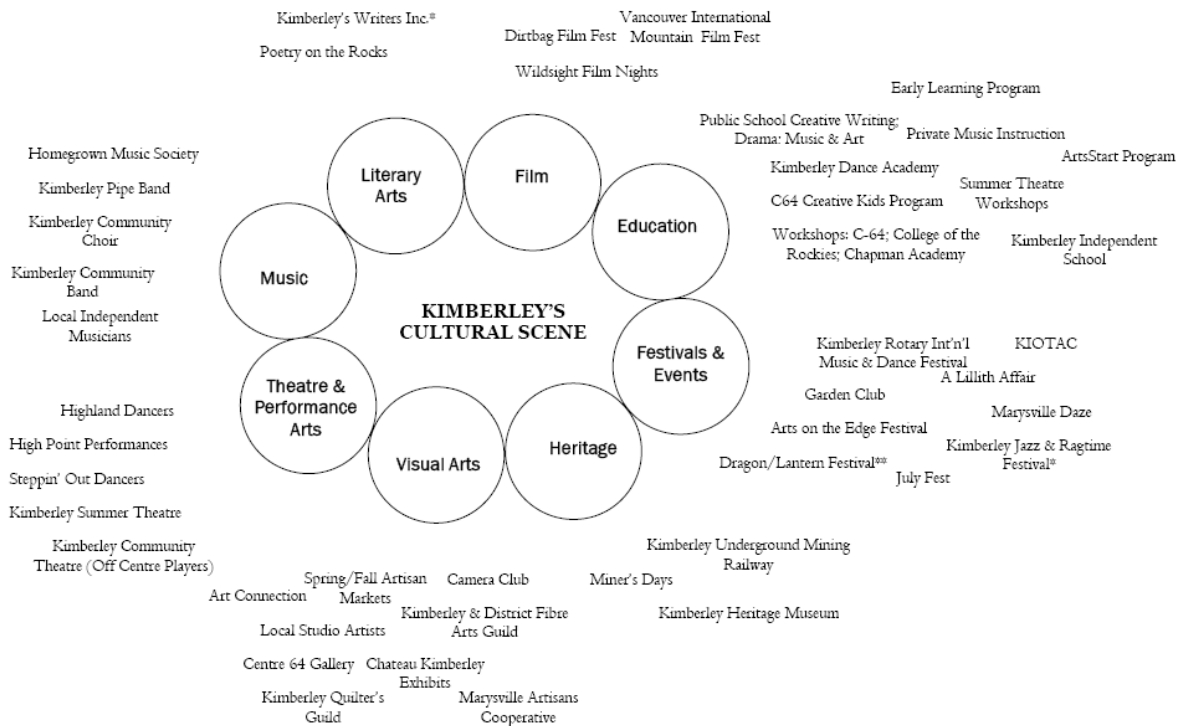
Kimberley's Writers Inc.*

Poetry on the Rocks

Dirtbag Film Fest

Vancouver International Mountain Film Fest

Wildsight Film Nights

Early Learning Program

Public School Creative Writing; Drama: Music & Art

Private Music Instruction

ArtsStart Program

Kimberley Dance Academy

Summer Theatre Workshops

C64 Creative Kids Program

Workshops: C-64; College of the Rockies; Chapman Academy

Kimberley Independent School

Homegrown Music Society

Kimberley Pipe Band

Kimberley Community Choir

Kimberley Community Band

Local Independent Musicians

Literary Arts

Film

Education

Music

KIMBERLEY'S CULTURAL SCENE

Festivals & Events

Theatre & Performance Arts

Visual Arts

Heritage

Kimberley Rotary Int'n'l Music & Dance Festival

KIOTAC

A Lillith Affair

Garden Club

Marysville Daze

Arts on the Edge Festival

Kimberley Jazz & Ragtime Festival*

Dragon/Lantern Festival**

July Fest

Highland Dancers

High Point Performances

Steppin' Out Dancers

Kimberley Summer Theatre

Kimberley Community Theatre (Off Centre Players)

Kimberley Underground Mining Railway

Spring/Fall Artisan Markets

Camera Club

Miner's Days

Art Connection

Kimberley & District Fibre Arts Guild

Kimberley Heritage Museum

Local Studio Artists

Centre 64 Gallery

Chateau Kimberley Exhibits

Kimberley Quilter's Guild

Marysville Artisans Cooperative